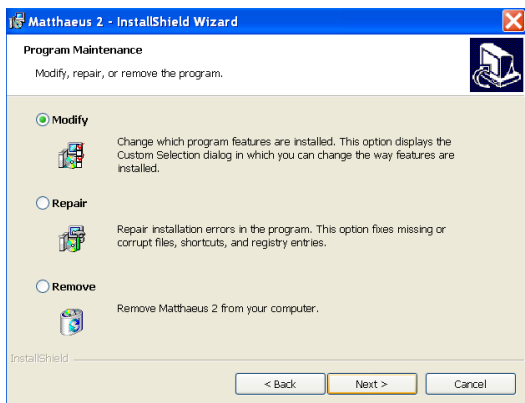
Matthaeus 2 - InstallShield Wizard

Program Maintenance

Modify, repair, or remove the program.

Modify

Change which program features are installed. This option displays the Custom Selection dialog in which you can change the way features are installed.

Repair

Repair installation errors in the program. This option fixes missing or corrupt files, shortcuts, and registry entries.

Remove

Remove Matthaeus 2 from your computer.

InstallShield

< Back

Next >

Cancel